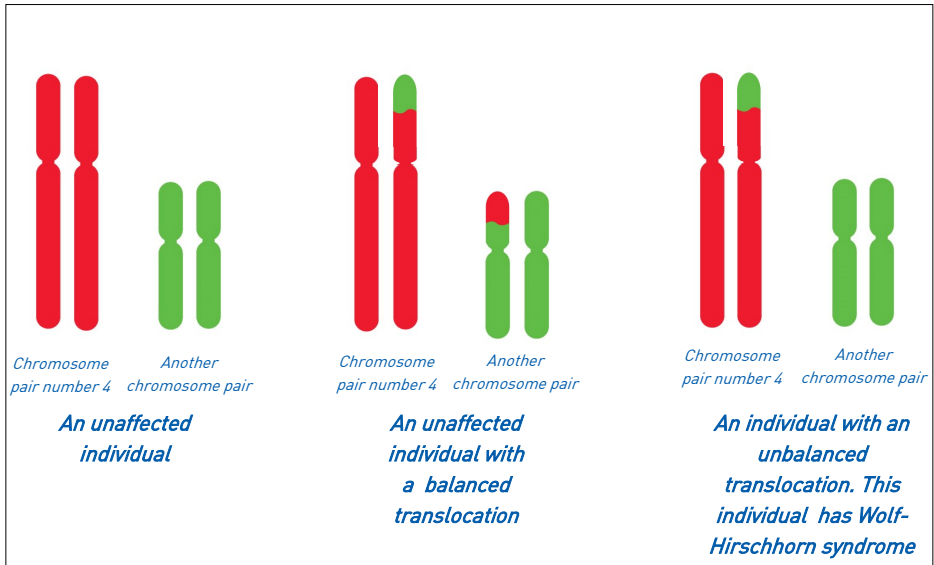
Chromosome pair number 4

Another chromosome pair

An unaffected individual

Chromosome pair number 4

Another chromosome pair

An unaffected individual with a balanced translocation

Chromosome pair number 4

Another chromosome pair

An individual with an unbalanced translocation. This individual has Wolf-Hirschhorn syndrome